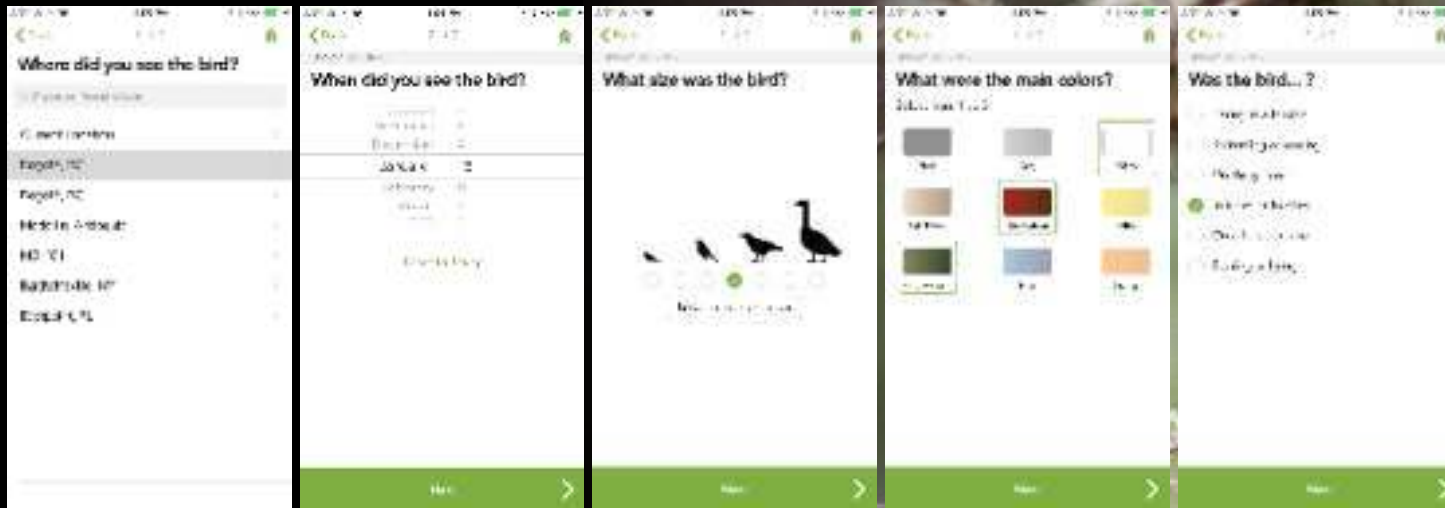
Where did you see the bird?

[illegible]

Current location

Raleigh, NC

Raleigh, NC

Medellín, Antioquia

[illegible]

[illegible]

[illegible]

When did you see the bird?

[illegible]

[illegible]

January

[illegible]

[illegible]

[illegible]

Next

What size was the bird?

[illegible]

Next

What were the main colors?

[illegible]

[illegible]

Next

Was the bird... ?

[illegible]

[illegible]

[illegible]

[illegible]

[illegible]

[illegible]

Next